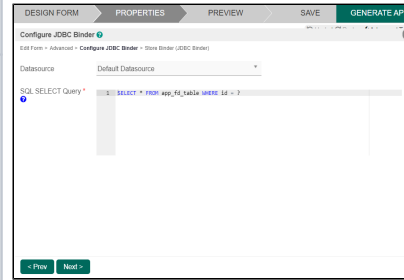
DESIGN FORM PROPERTIES PREVIEW SAVE GENERATE AP

Configure JDBC Binder

Edit Form > Advanced > Configure JDBC Binder > Store Binder (JDBC Binder)

Datasource Default Datasource

SQL SELECT Query *

1 SELECT * FROM app_fd_table WHERE id = ?

< Prev Next >